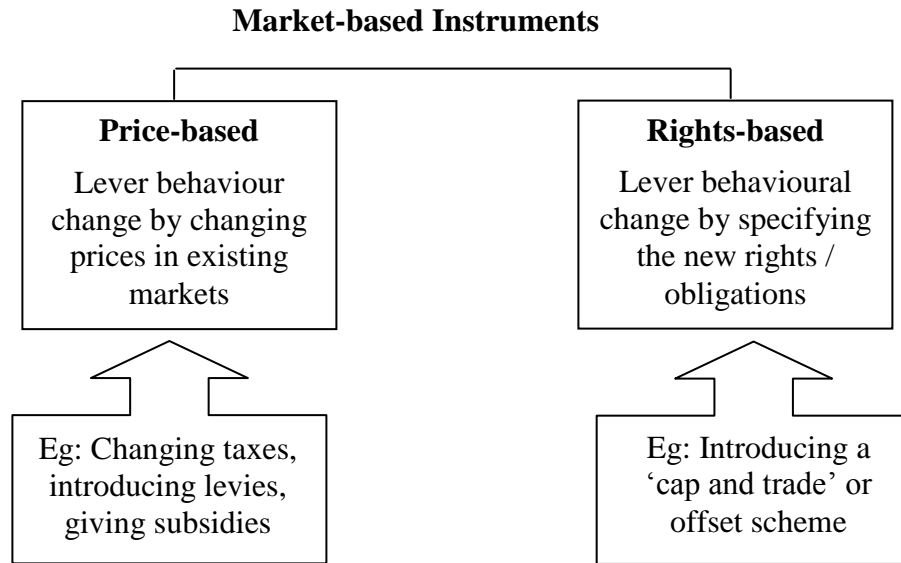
**Market-based Instruments**

**Price-based**

Lever behaviour change by changing prices in existing markets

**Rights-based**

Lever behavioural change by specifying the new rights / obligations

Eg: Changing taxes, introducing levies, giving subsidies

Eg: Introducing a 'cap and trade' or offset scheme